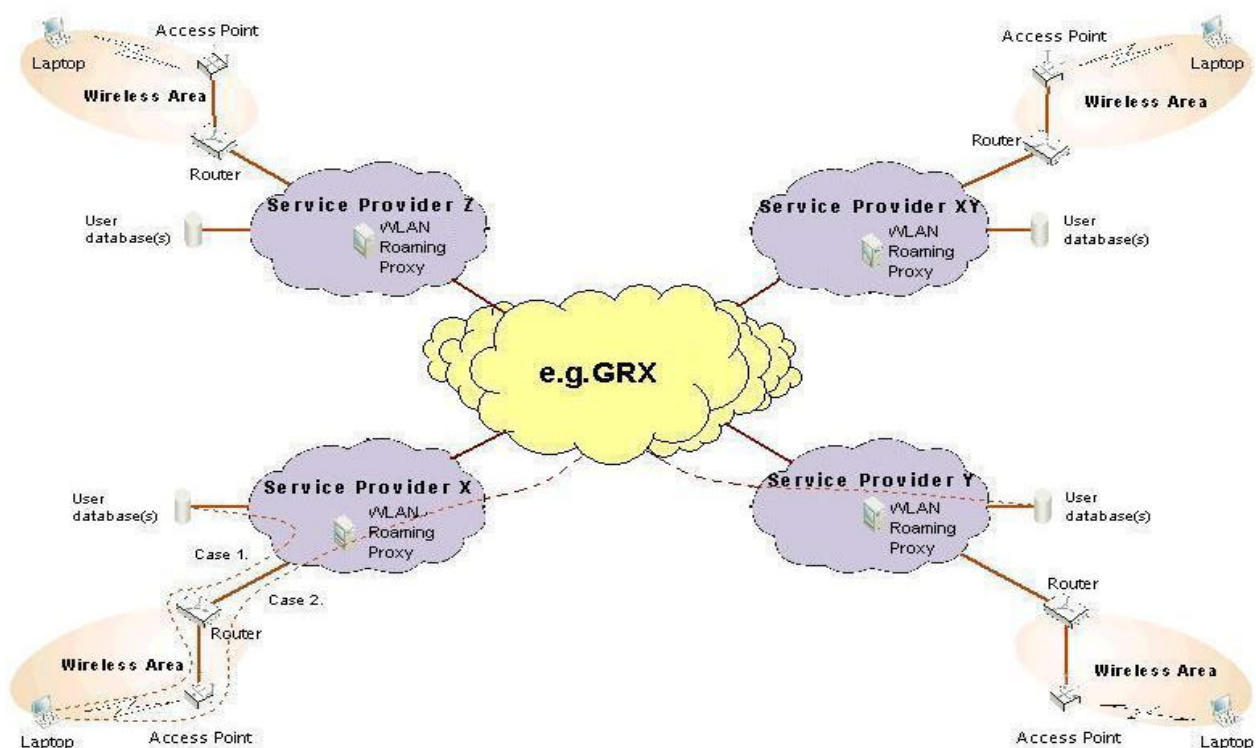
Access Point
Laptop
Wireless Area
Router

Access Point
Laptop
Wireless Area
Router

User database(s)
Service Provider Z
WLAN Roaming Proxy

Service Provider XY
WLAN Roaming Proxy
User database(s)

e.g.GRX

User database(s)
Service Provider X
WLAN Roaming Proxy
Case 1.
Case 2.
Router
Wireless Area
Laptop
Access Point

Service Provider Y
WLAN Roaming Proxy
User database(s)
Router
Wireless Area
Access Point
Laptop